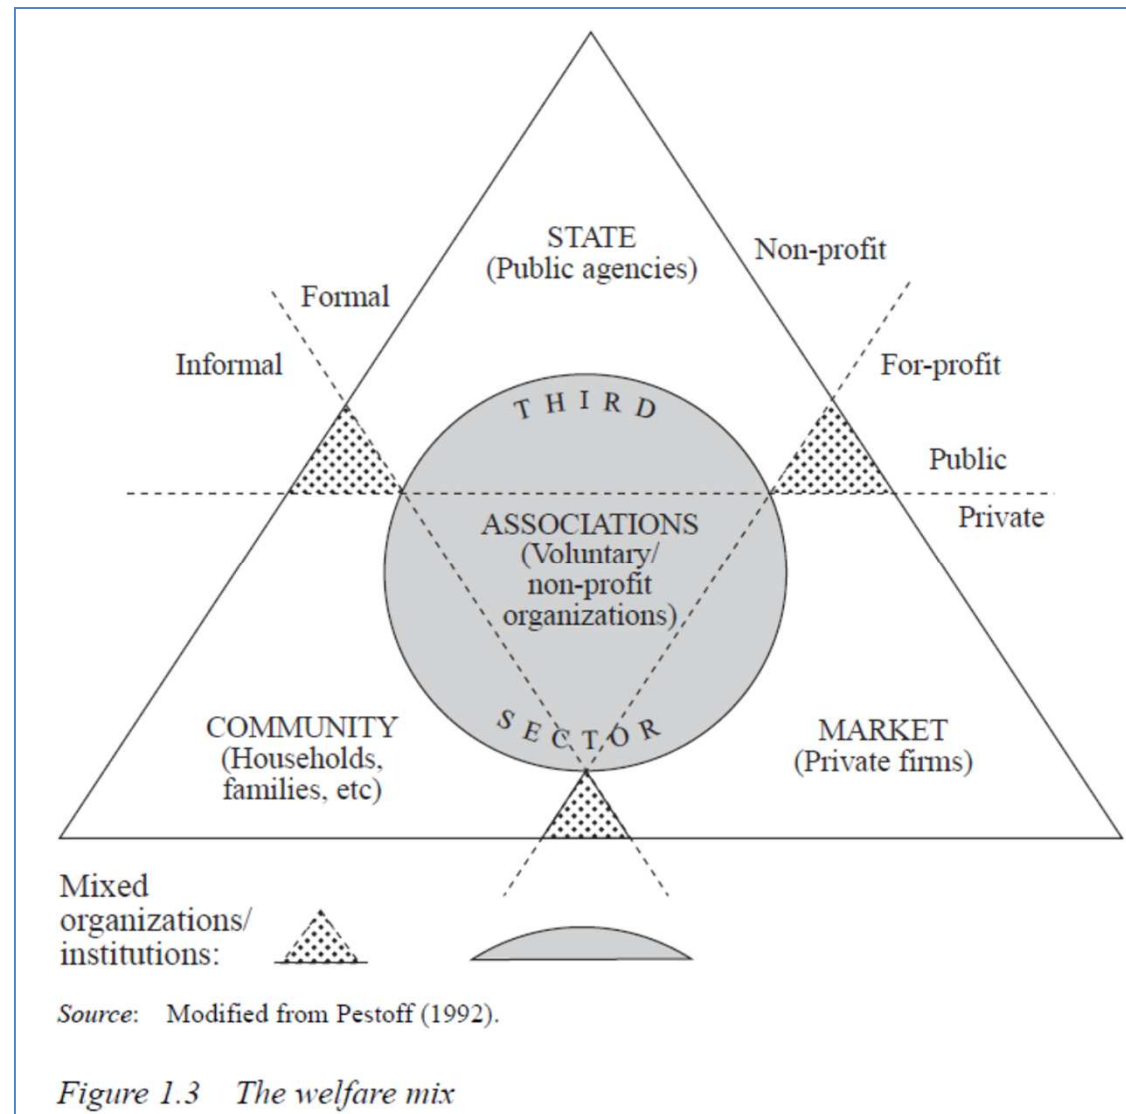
STATE
(Public agencies)

Non-profit

Formal

Informal

For-profit

THIRD

Public

Private

ASSOCIATIONS
(Voluntary/
non-profit
organizations)

COMMUNITY
(Households,
families, etc)

SECTOR

MARKET
(Private firms)

Mixed
organizations/
institutions:

Source: Modified from Pestoff (1992).

Figure 1.3 The welfare mix